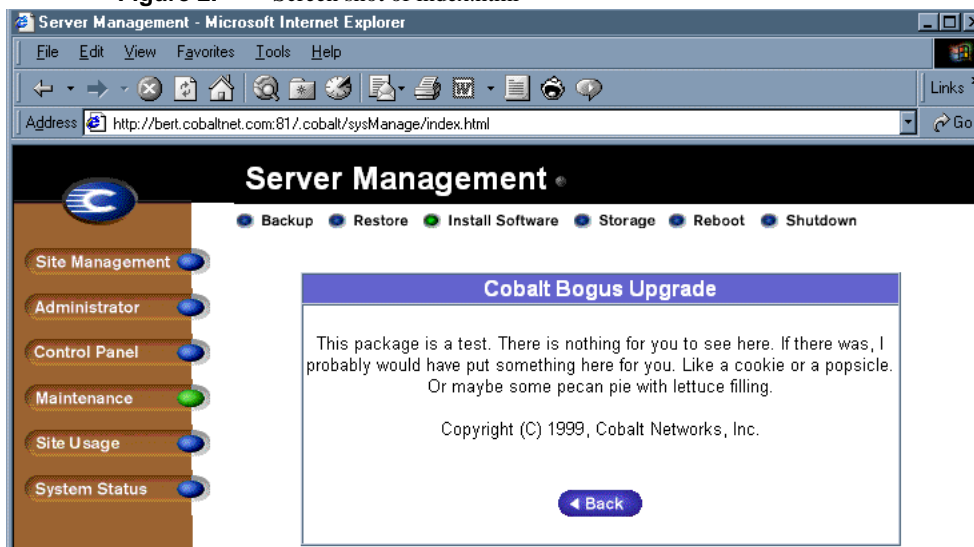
Server Management - Microsoft Internet Explorer

File Edit View Favorites Tools Help

Links

Address http://bert.cobaltnet.com:81/.cobalt/sysManage/index.html

Go

Server Management

Backup Restore Install Software Storage Reboot Shutdown

Site Management

Administrator

Control Panel

Maintenance

Site Usage

System Status

Cobalt Bogus Upgrade

This package is a test. There is nothing for you to see here. If there was, I probably would have put something here for you. Like a cookie or a popsicle. Or maybe some pecan pie with lettuce filling.

Copyright (C) 1999, Cobalt Networks, Inc.

Back